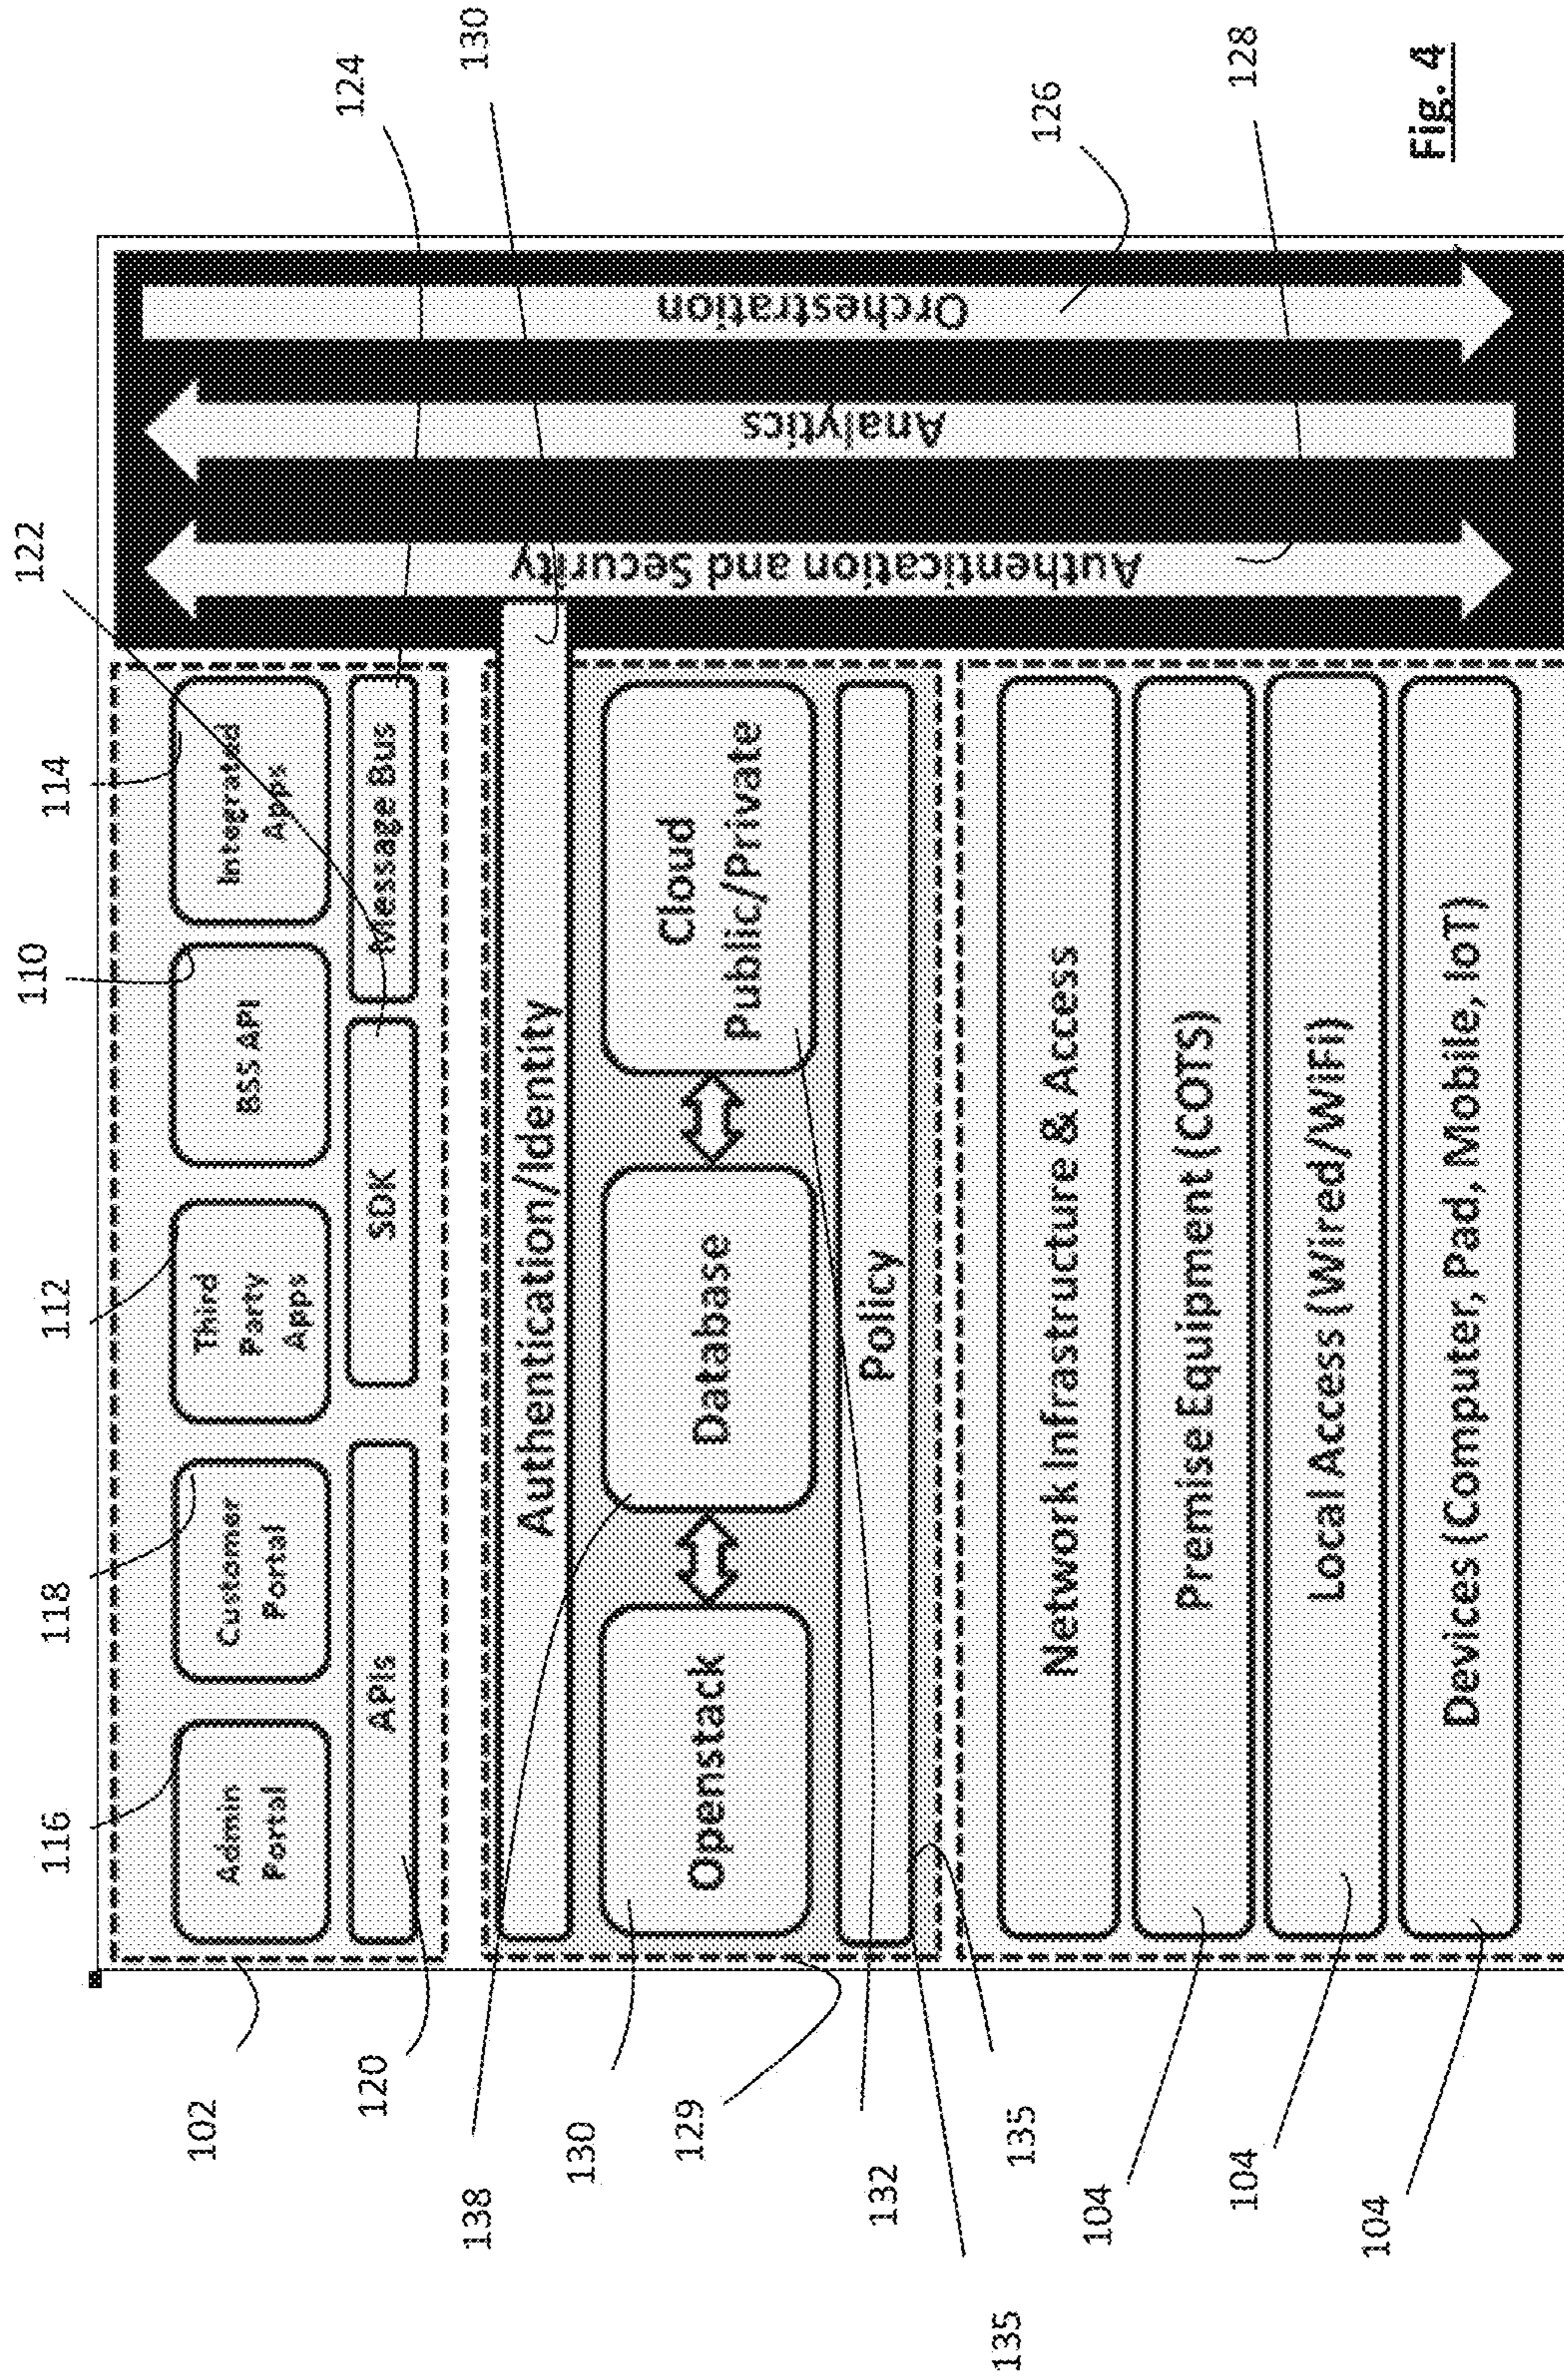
Fig. 4

Orchestration

Analytics

Authentication and Security

Admin Portal

Customer Portal

Third Party Apps

BSS API

Integrated Apps

APIs

SDK

Message Bus

Authentication/Identity

Openstack

Database

Cloud Public/Private

Policy

Network Infrastructure & Access

Premise Equipment (COTS)

Local Access (Wired/WiFi)

Devices (Computer, Pad, Mobile, IoT)

116
118
112
110
114
122
124
130
126
128
102
120
138
130
129
132
135
135
104
104
104